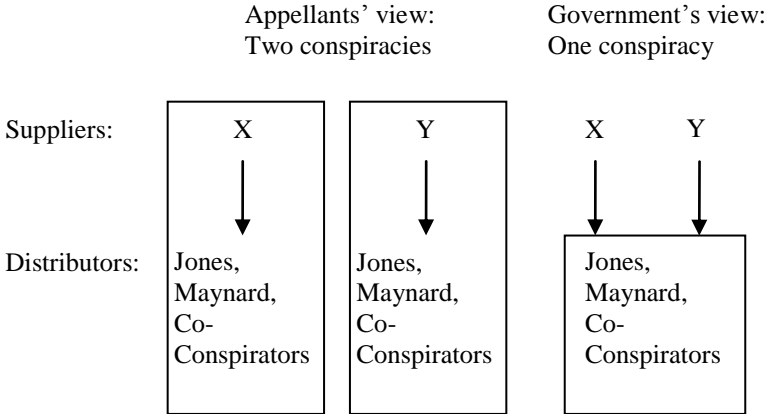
Appellants' view: Two conspiracies

Government's view: One conspiracy

Suppliers:

X

Y

X

Y

Distributors:

Jones, Maynard, Co-Conspirators

Jones, Maynard, Co-Conspirators

Jones, Maynard, Co-Conspirators